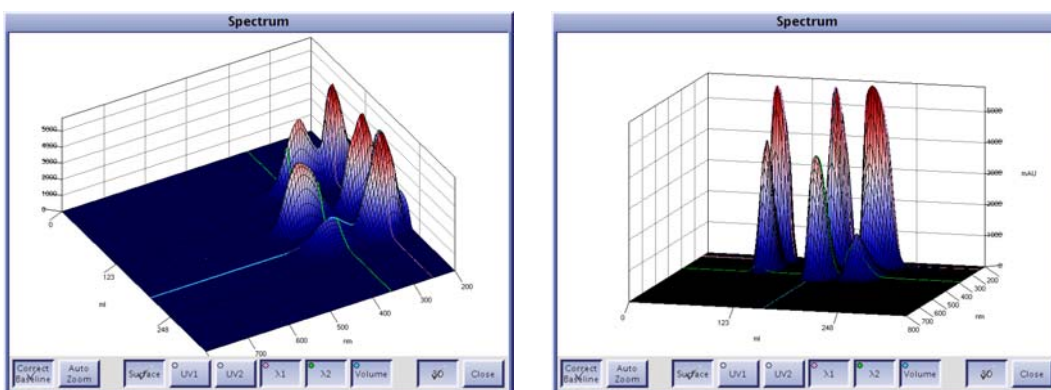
Spectrum

5000
4000
3000
2000
1000
0
0
123
ml
248
700
600
500
nm
400
300
200

Correct Baseline
Auto Zoom
Surface
UV1
UV2
λ1
λ2
Volume
3D
Close

Spectrum

5000
4000
3000
mAU
2000
1000
0
0
123
ml
248
200
300
400
500
nm
600
700
800

Correct Baseline
Auto Zoom
Surface
UV1
UV2
λ1
λ2
Volume
3D
Close